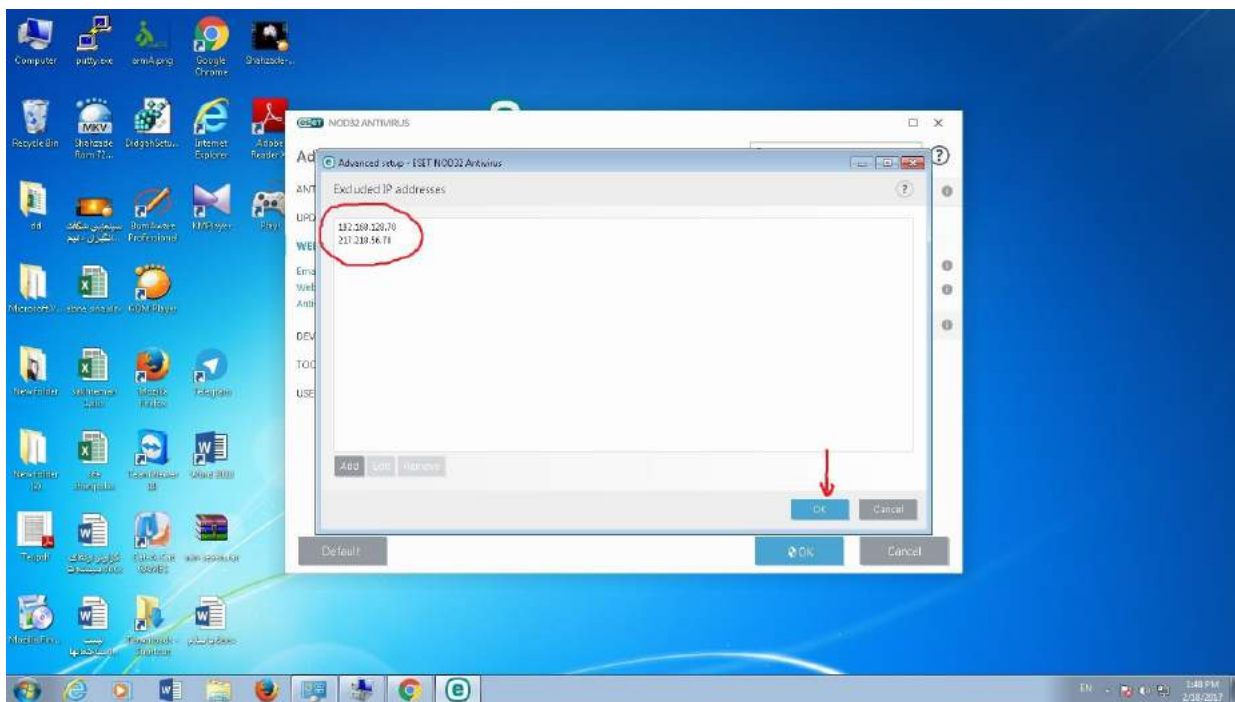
Computer putty.exe armA.png Google Chrome Shahzade-...

Recycle Bin Shahzade Rom 72... DidgahSetu... Internet Explorer Adobe Reader

dd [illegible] BurnAware Professional KMPlayer Play

Microsoft... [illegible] GOM Player

New folder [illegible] Mozilla Firefox Telegram

New folder (2) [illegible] TeamViewer 12 Winrar 2010

Tarjoh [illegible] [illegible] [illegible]

Media Pro... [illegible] Download - Shortcut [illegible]

ESET NOD32 ANTIVIRUS

Ad

ANT
UPD
WEB
Ema
Web
Anti
DEV
TOO
USE

Advanced setup - ESET NOD32 Antivirus

Excluded IP addresses

132.160.128.70
217.218.56.74

Add Edit Remove

OK Cancel

Default

OK Cancel

EN 1:48 PM 2/18/2017